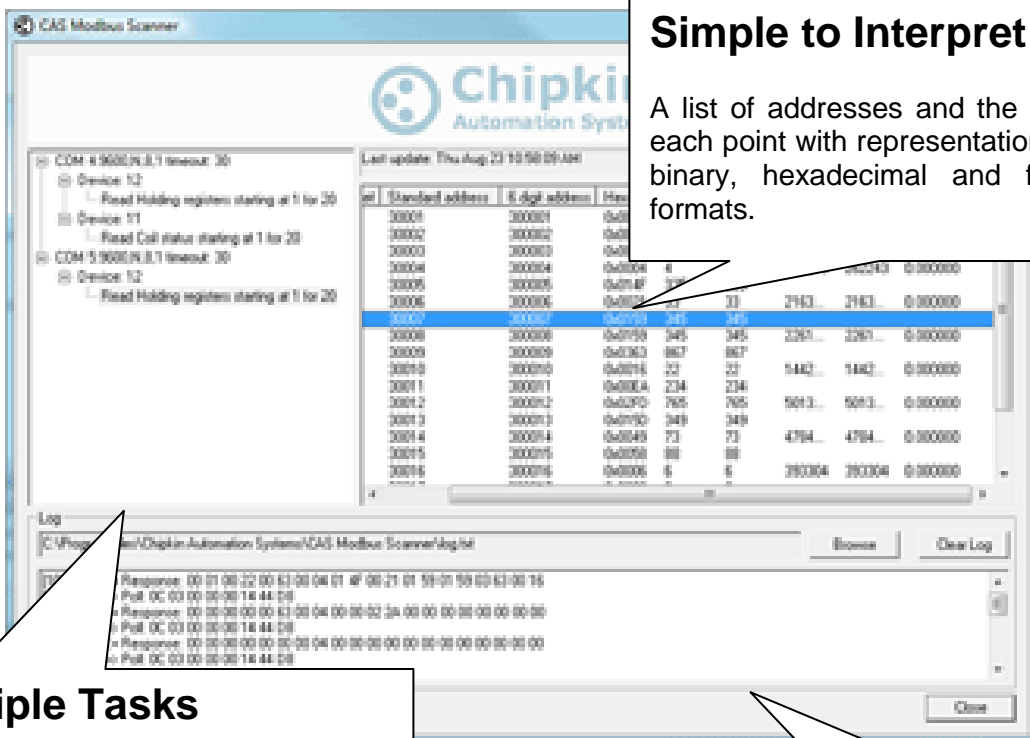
CAS Modbus Scanner

Chipki
Automation Syst

Simple to Interpret

A list of addresses and the each point with representation binary, hexadecimal and formats.

COM 4 9600,N,8,1 timeout: 30
Device: 12
Read Holding registers starting at 1 for 20
Device: 11
Read Coil status starting at 1 for 20
COM 5 9600,N,8,1 timeout: 30
Device: 12
Read Holding registers starting at 1 for 20

Last update: Thu Aug 23 10:58:09 AM

| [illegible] | Standard address | 6 digit address | Hex | | | | | |
|---|---|---|---|---|---|---|---|---|
| | 30001 | 300001 | 0x00 | | | | | |
| | 30002 | 300002 | 0x00 | | | | | |
| | 30003 | 300003 | 0x00 | | | | | |
| | 30004 | 300004 | 0x0004 | 4 | | | 262243 | 0.000000 |
| | 30005 | 300005 | 0x014F | 335 | | | | |
| | 30006 | 300006 | 0x0021 | 33 | 33 | 2163... | 2163... | 0.000000 |
| | 30007 | 300007 | 0x0159 | 345 | 345 | | | |
| | 30008 | 300008 | 0x0159 | 345 | 345 | 2261... | 2261... | 0.000000 |
| | 30009 | 300009 | 0x0363 | 867 | 867 | | | |
| | 30010 | 300010 | 0x0016 | 22 | 22 | 1442... | 1442... | 0.000000 |
| | 30011 | 300011 | 0x00EA | 234 | 234 | | | |
| | 30012 | 300012 | 0x02FD | 765 | 765 | 5013... | 5013... | 0.000000 |
| | 30013 | 300013 | 0x015D | 349 | 349 | | | |
| | 30014 | 300014 | 0x0049 | 73 | 73 | 4784... | 4784... | 0.000000 |
| | 30015 | 300015 | 0x0058 | 88 | 88 | | | |
| | 30016 | 300016 | 0x0006 | 6 | 6 | 393304 | 393304 | 0.000000 |

Log
C:\Prog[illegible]s\Chipkin Automation Systems\CAS Modbus Scanner\log.txt
Browse
Clear Log

Response: 00 01 00 22 00 63 00 04 01 4F 00 21 01 59 01 59 03 63 00 16
Poll: 0C 03 00 00 00 14 44 D8
Response: 00 00 00 00 00 63 00 04 00 00 00 52 2A 00 00 00 00 00 00 00
Poll: 0C 03 00 00 00 14 44 D8
Response: 00 00 00 00 00 00 00 04 00 00 00 00 00 00 00 00 00 00 00 00
Poll: 0C 03 00 00 00 14 44 D8

iple Tasks

Close